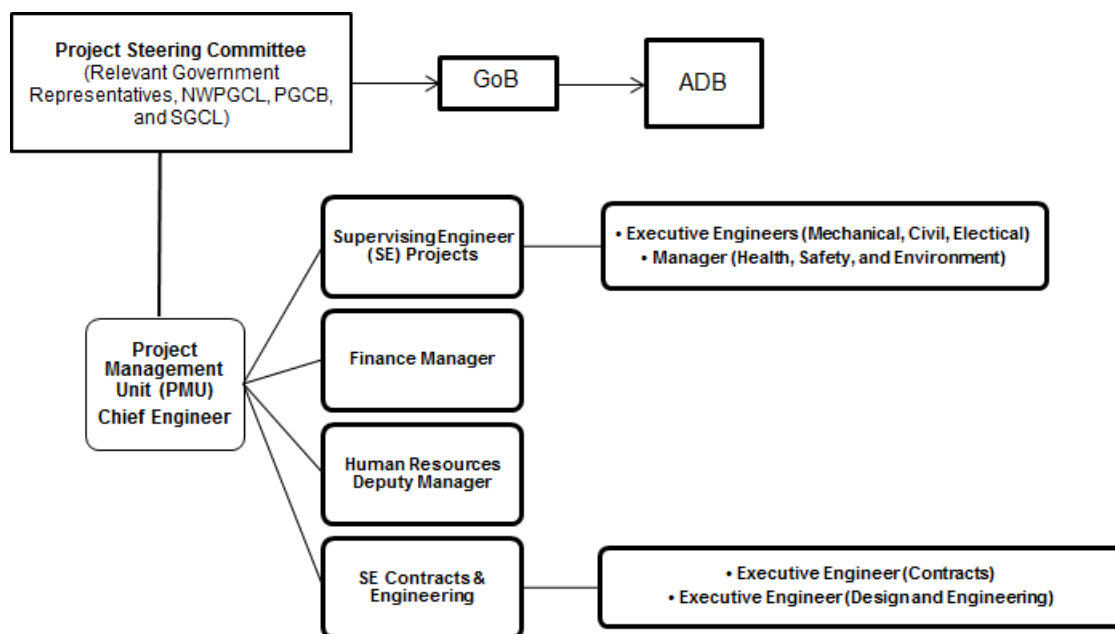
Project Steering Committee
(Relevant Government Representatives, NWPGCL, PGCB, and SGCL)

GoB

ADB

Project Management Unit (PMU)
Chief Engineer

SupervisingEngineer (SE) Projects

• Executive Engineers (Mechanical, Civil, Electical)
• Manager (Health, Safety, and Environment)

Finance Manager

Human Resources Deputy Manager

SE Contracts & Engineering

• Executive Engineer (Contracts)
• Executive Engineer (Design and Engineering)